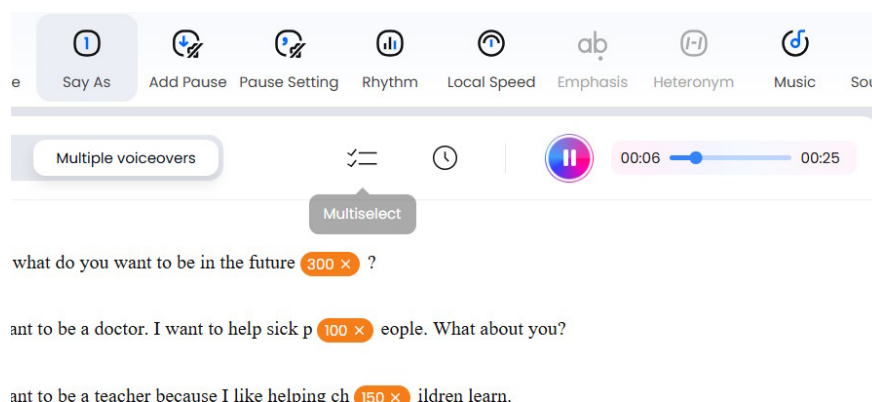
e Say As Add Pause Pause Setting Rhythm Local Speed Emphasis Heteronym Music So

Multiple voiceovers

Multiselect

00:06 00:25

what do you want to be in the future 300 × ?

ant to be a doctor. I want to help sick p 100 × eople. What about you?

ant to be a teacher because I like helping ch 150 × ildren learn.